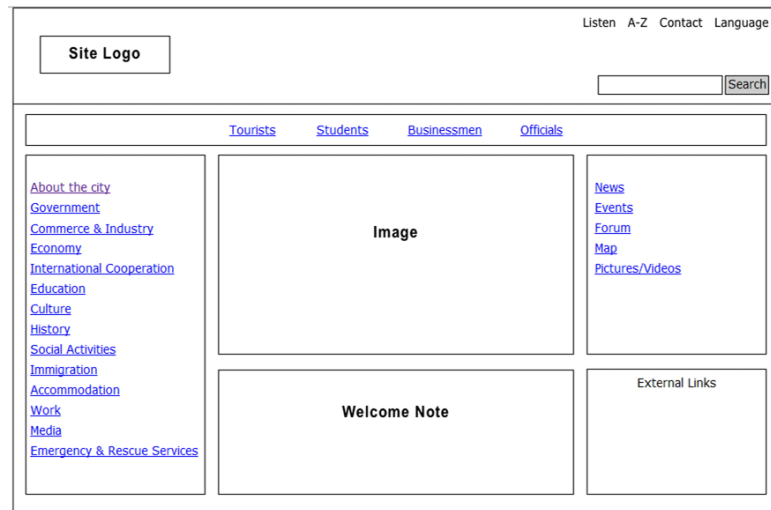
Listen A-Z Contact Language

Site Logo

Search

Tourists Students Businessmen Officials

About the city
Government
Commerce & Industry
Economy
International Cooperation
Education
Culture
History
Social Activities
Immigration
Accommodation
Work
Media
Emergency & Rescue Services

Image

Welcome Note

News
Events
Forum
Map
Pictures/Videos

External Links